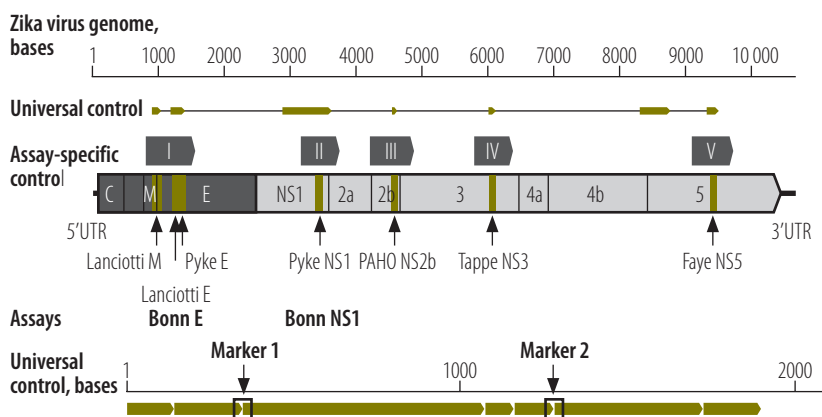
Zika virus genome, bases

1 1000 2000 3000 4000 5000 6000 7000 8000 9000 10 000

Universal control

Assay-specific control

I II III IV V

C M E NS1 2a 2b 3 4a 4b 5

5'UTR 3'UTR

Lanciotti M Pyke E Pyke NS1 PAHO NS2b Tappe NS3 Faye NS5

Lanciotti E

Assays Bonn E Bonn NS1

Universal control, bases

Marker 1 Marker 2

1 1000 2000